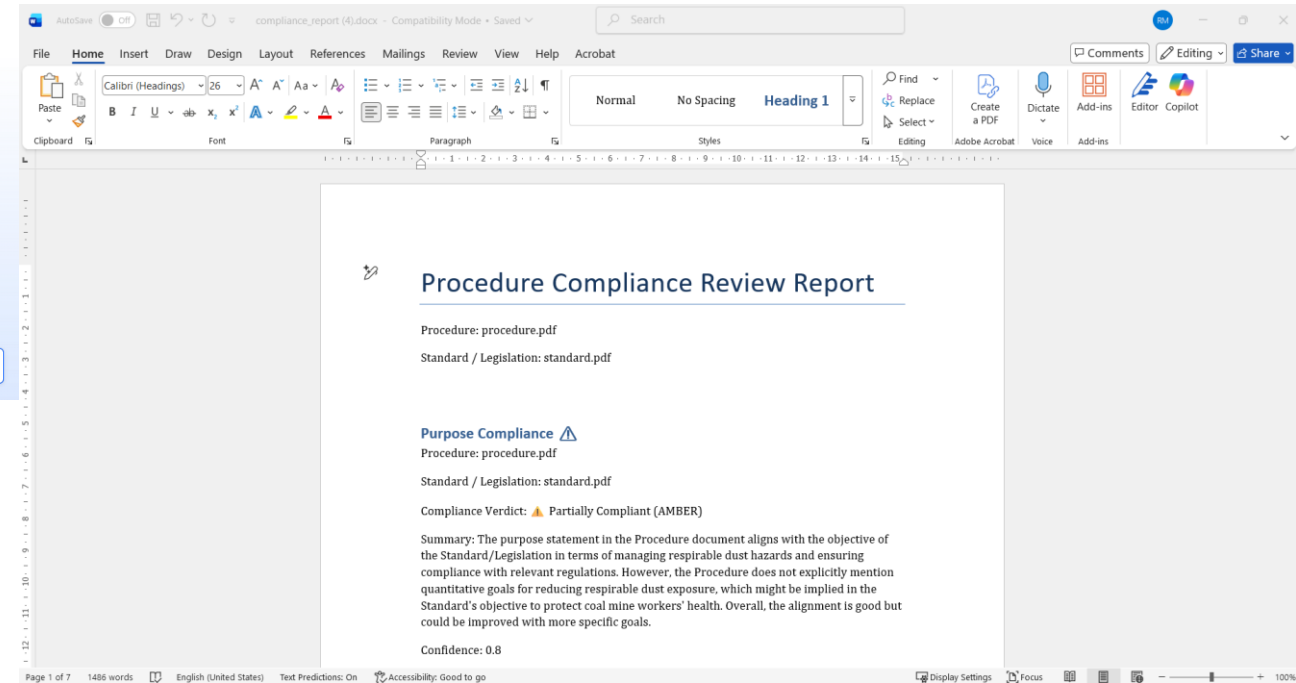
AutoSave Off compliance_report (4).docx • Compatibility Mode • Saved

Search

RM

File Home Insert Draw Design Layout References Mailings Review View Help Acrobat

Comments Editing Share

Paste Clipboard

Calibri (Headings) 26 Font

Paragraph

Normal No Spacing Heading 1

Styles

Find Replace Select Editing

Create a PDF Adobe Acrobat

Dictate Voice

Add-ins Add-ins

Editor Copilot

Procedure Compliance Review Report

Procedure: procedure.pdf

Standard / Legislation: standard.pdf

Purpose Compliance ⚠

Procedure: procedure.pdf

Standard / Legislation: standard.pdf

Compliance Verdict: ⚠ Partially Compliant (AMBER)

Summary: The purpose statement in the Procedure document aligns with the objective of the Standard/Legislation in terms of managing respirable dust hazards and ensuring compliance with relevant regulations. However, the Procedure does not explicitly mention quantitative goals for reducing respirable dust exposure, which might be implied in the Standard's objective to protect coal mine workers' health. Overall, the alignment is good but could be improved with more specific goals.

Confidence: 0.8

Page 1 of 7 1486 words English (United States) Text Predictions: On Accessibility: Good to go Display Settings Focus 100%